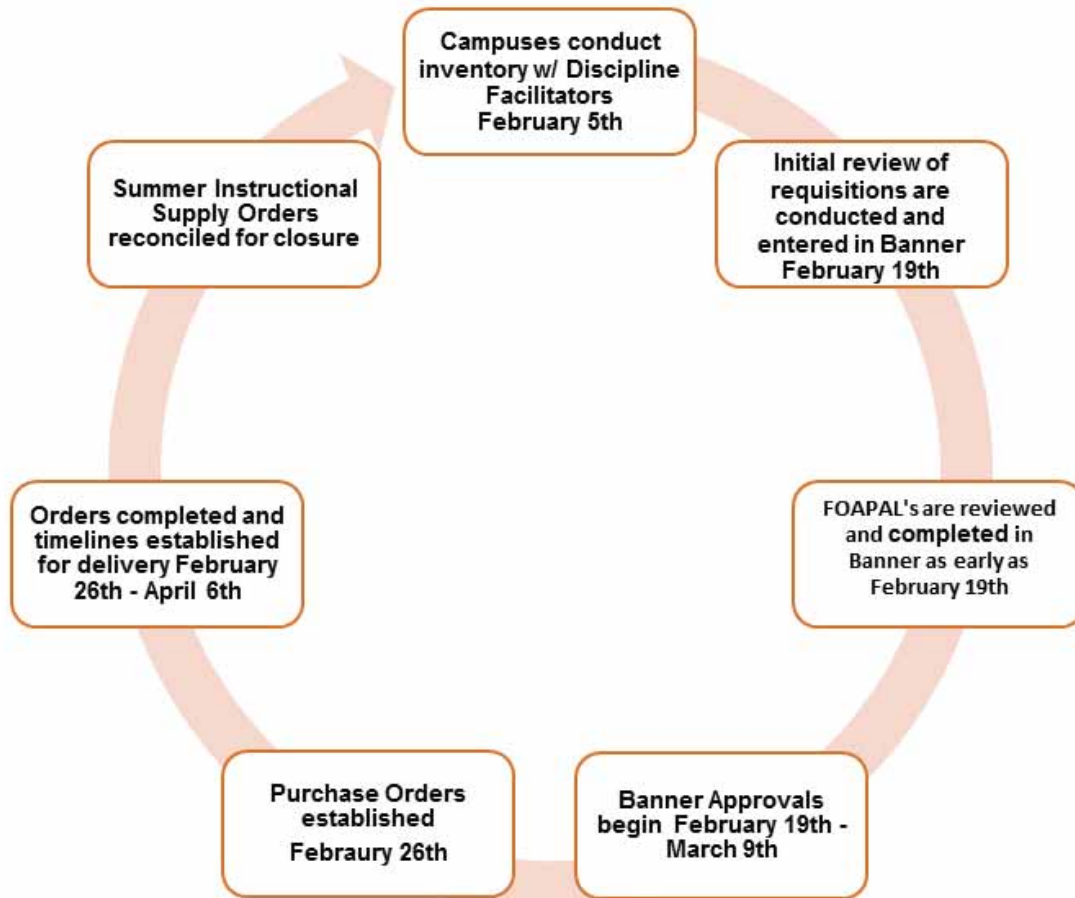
Campuses conduct inventory w/ Discipline Facilitators February 5th

Initial review of requisitions are conducted and entered in Banner February 19th

FOAPAL's are reviewed and completed in Banner as early as February 19th

Banner Approvals begin February 19th - March 9th

Purchase Orders established Febraury 26th

Orders completed and timelines established for delivery February 26th - April 6th

Summer Instructional Supply Orders reconciled for closure